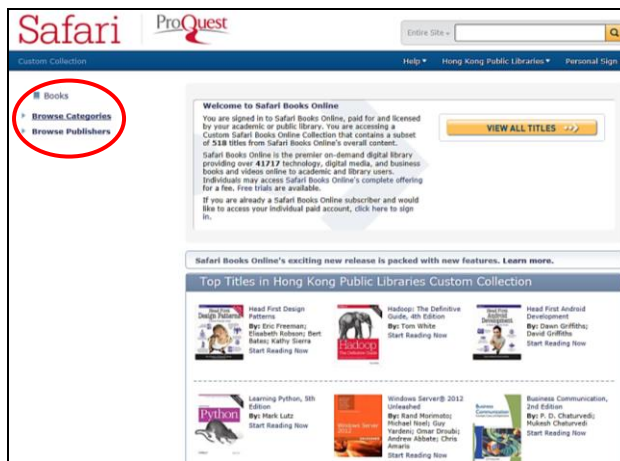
Safari ProQuest

Entire Site

Custom Collection

Help ▾ Hong Kong Public Libraries ▾ Personal Sign

Books

Browse Categories

Browse Publishers

Welcome to Safari Books Online

You are signed in to Safari Books Online, paid for and licensed by your academic or public library. You are accessing a Custom Safari Books Online Collection that contains a subset of 518 titles from Safari Books Online's overall content.

Safari Books Online is the premier on-demand digital library providing over 41717 technology, digital media, and business books and videos online to academic and library users. Individuals may access Safari Books Online's complete offering for a fee. Free trials are available.

If you are already a Safari Books Online subscriber and would like to access your individual paid account, click here to sign in.

VIEW ALL TITLES

Safari Books Online's exciting new release is packed with new features. Learn more.

Top Titles in Hong Kong Public Libraries Custom Collection

Head First Design Patterns
By: Eric Freeman; Elisabeth Robson; Bert Bates; Kathy Sierra
Start Reading Now

Hadoop: The Definitive Guide, 4th Edition
By: Tom White
Start Reading Now

Head First Android Development
By: Dawn Griffiths; David Griffiths
Start Reading Now

Learning Python, 5th Edition
By: Mark Lutz
Start Reading Now

Windows Server® 2012 Unleashed
By: Rand Morimoto; Michael Noel; Guy Yardeni; Omar Droubi; Andrew Abbate; Chris Amaris
Start Reading Now

Business Communication, 2nd Edition
By: P. D. Chaturvedi; Mukesh Chaturvedi
Start Reading Now